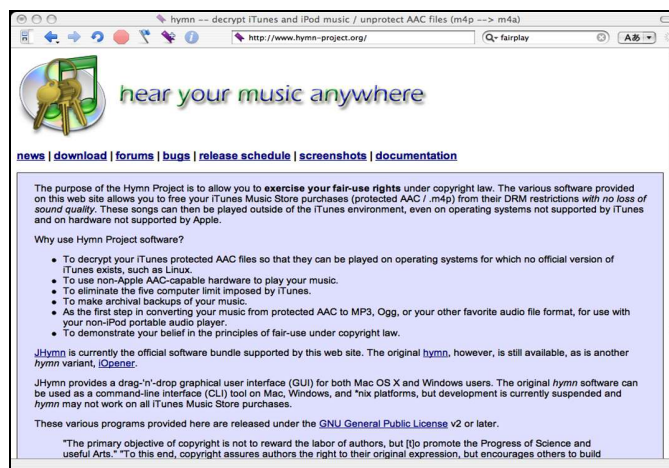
hymn -- decrypt iTunes and iPod music / unprotect AAC files (m4p --> m4a)

http://www.hymn-project.org/

Q- fairplay

Aあ

hear your music anywhere

news | download | forums | bugs | release schedule | screenshots | documentation

The purpose of the Hymn Project is to allow you to exercise your fair-use rights under copyright law. The various software provided on this web site allows you to free your iTunes Music Store purchases (protected AAC / .m4p) from their DRM restrictions with no loss of sound quality. These songs can then be played outside of the iTunes environment, even on operating systems not supported by iTunes and on hardware not supported by Apple.

Why use Hymn Project software?

- To decrypt your iTunes protected AAC files so that they can be played on operating systems for which no official version of iTunes exists, such as Linux.
- To use non-Apple AAC-capable hardware to play your music.
- To eliminate the five computer limit imposed by iTunes.
- To make archival backups of your music.
- As the first step in converting your music from protected AAC to MP3, Ogg, or your other favorite audio file format, for use with your non-iPod portable audio player.
- To demonstrate your belief in the principles of fair-use under copyright law.

JHymn is currently the official software bundle supported by this web site. The original hymn, however, is still available, as is another hymn variant, iOpener.

JHymn provides a drag-'n'-drop graphical user interface (GUI) for both Mac OS X and Windows users. The original hymn software can be used as a command-line interface (CLI) tool on Mac, Windows, and *nix platforms, but development is currently suspended and hymn may not work on all iTunes Music Store purchases.

These various programs provided here are released under the GNU General Public License v2 or later.

"The primary objective of copyright is not to reward the labor of authors, but [t]o promote the Progress of Science and useful Arts." To this end, copyright assures authors the right to their original expression, but encourages others to build